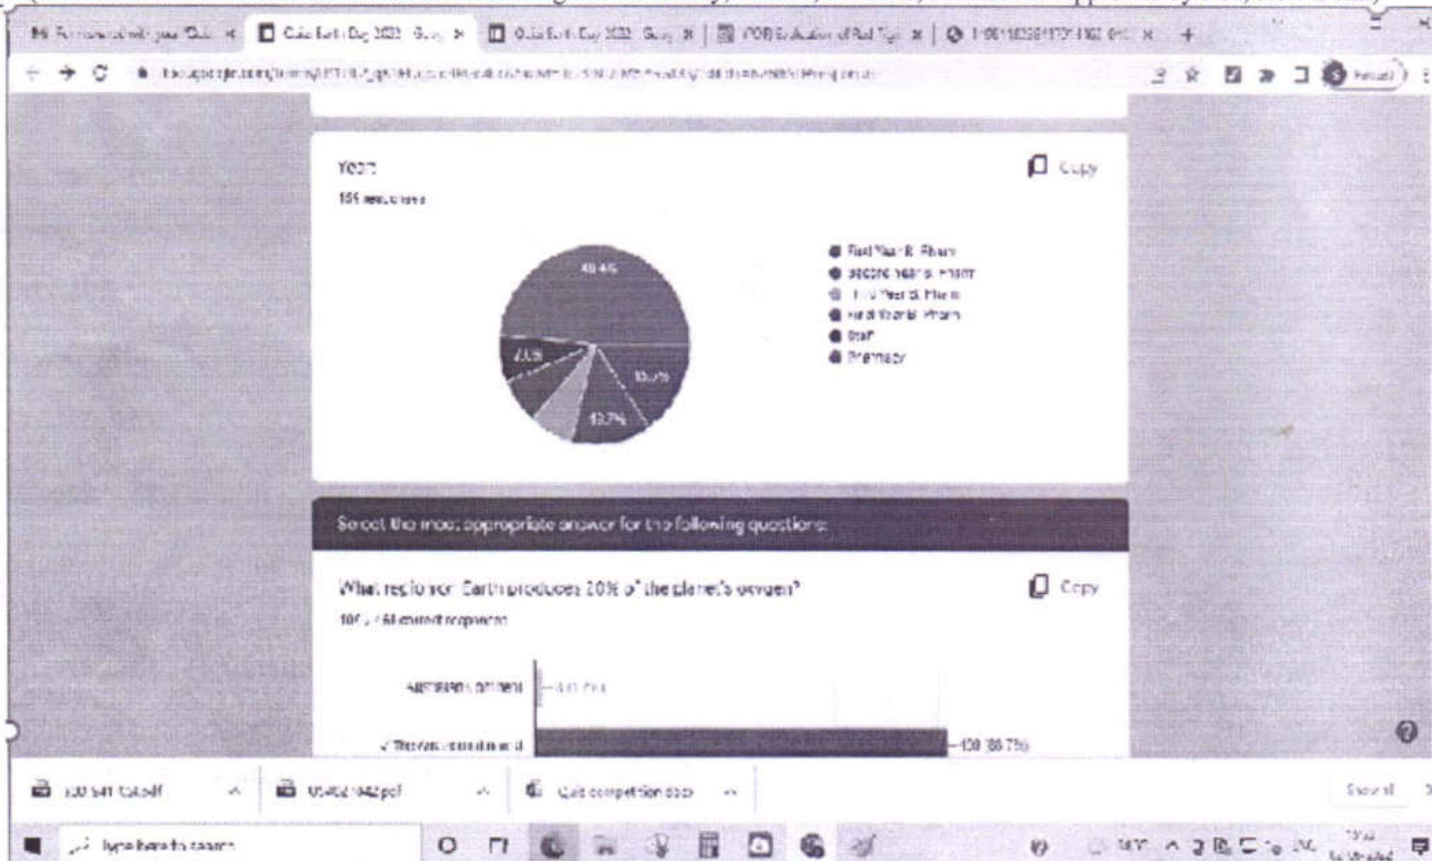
Quiz Earth Day 2022 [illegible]

Quiz Earth Day 2022 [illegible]

POB Evaluation of Rad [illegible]

Year
155 responses

Copy

First Year B. Pharm
Second Year B. Pharm
Third Year B. Pharm
Final Year B. Pharm
Staff
Pharmacy

48.4%
7.1%
15.5%
12.7%

Select the most appropriate answer for the following questions

What region on Earth produces 70% of the planet's oxygen?
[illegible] correct responses

Copy

Australian continent
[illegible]

✓ The oceans and seas
130 (88.7%)

Quiz competition docx

Show all

Type here to search